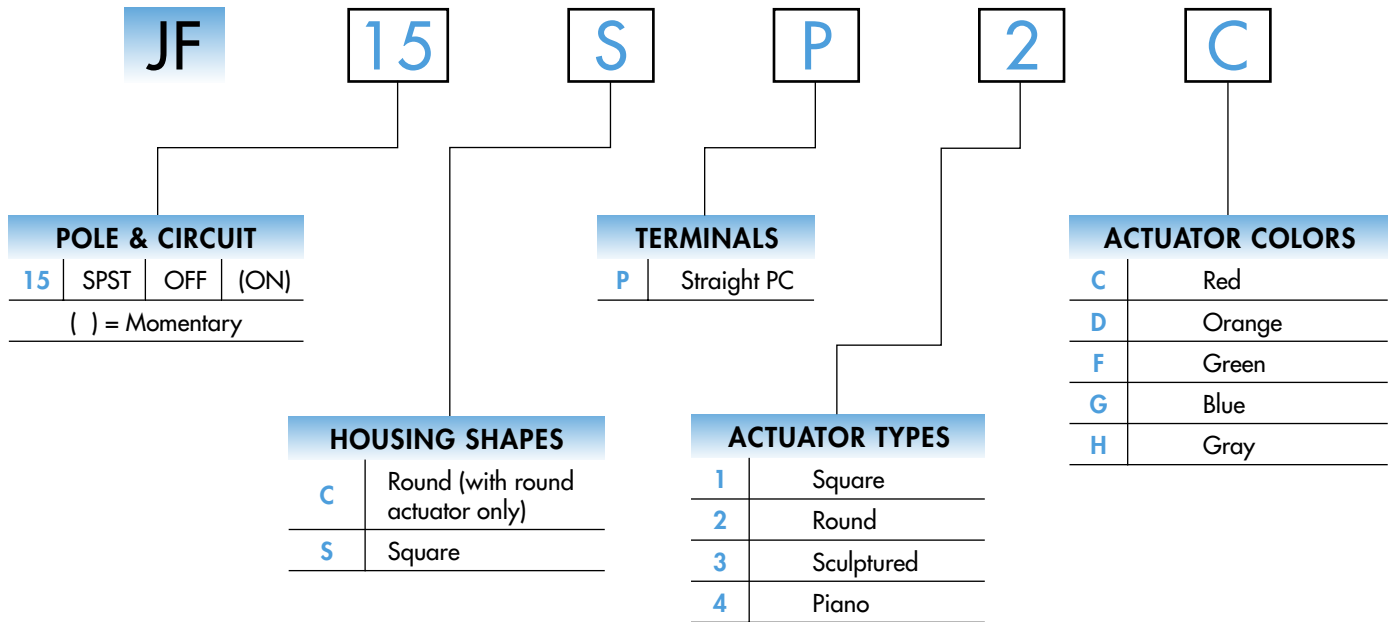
JF 15 S P 2 C

POLE & CIRCUIT

| 15 | SPST | OFF | (ON) |
|---|---|---|---|

( ) = Momentary

TERMINALS

| P | Straight PC |
|---|---|

ACTUATOR COLORS

| C | Red |
|---|---|
| D | Orange |
| F | Green |
| G | Blue |
| H | Gray |

HOUSING SHAPES

| C | Round (with round actuator only) |
|---|---|
| S | Square |

ACTUATOR TYPES

| 1 | Square |
|---|---|
| 2 | Round |
| 3 | Sculptured |
| 4 | Piano |